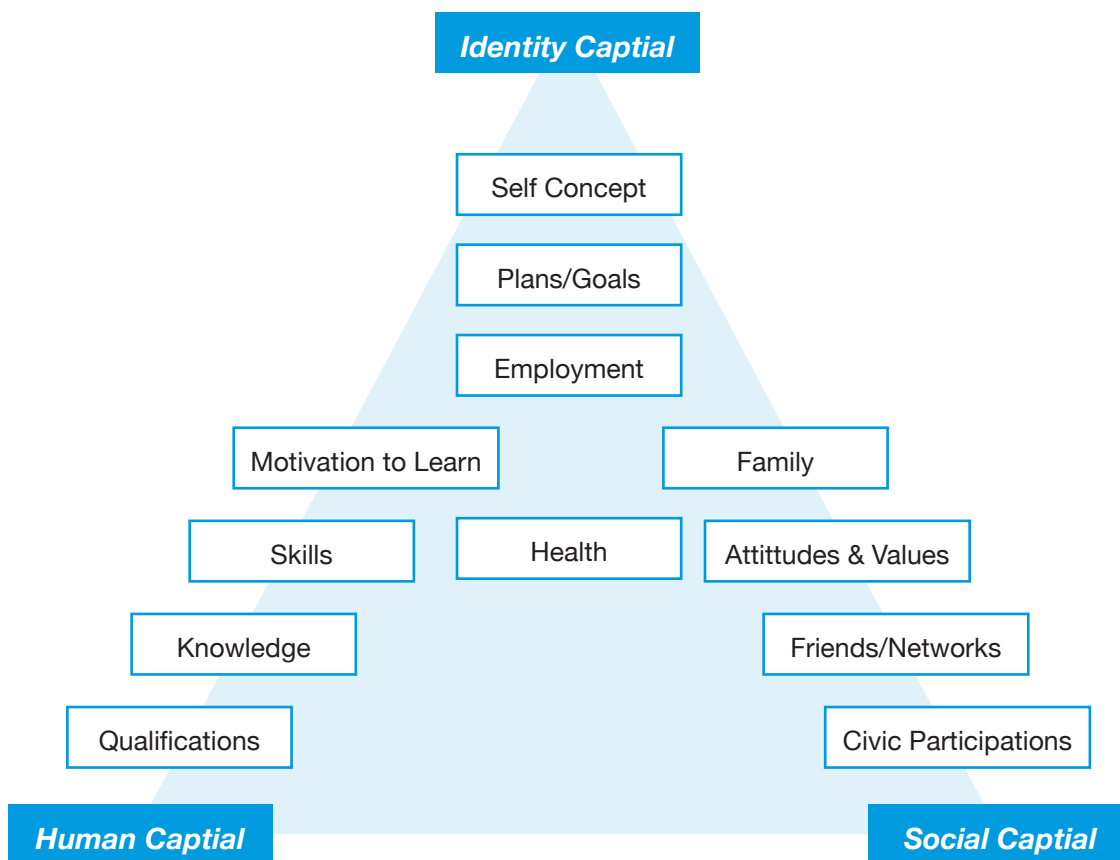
Identity Captial

Self Concept

Plans/Goals

Employment

Motivation to Learn

Family

Skills

Health

Attittudes & Values

Knowledge

Friends/Networks

Qualifications

Civic Participations

Human Captial

Social Captial